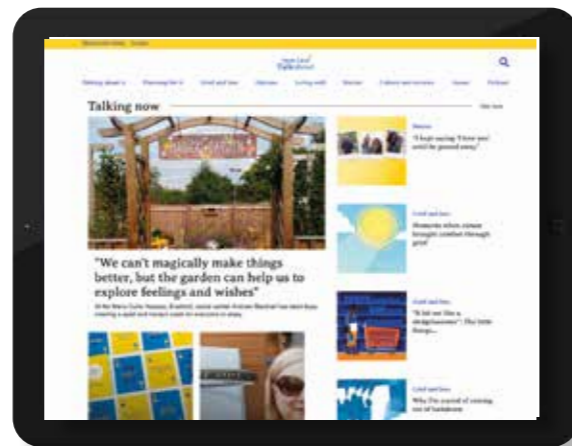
Talking now

"We can't magically make things better, but the garden can help us to explore feelings and wishes"

Grief and loss

"I kept saying 'I love you' until he passed away"

Grief and loss

Moments when nature brought comfort through grief

Grief and loss

"It hit me like a sledgehammer": The little things...

Grief and loss

Why I'm scared of coming out of lockdown

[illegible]